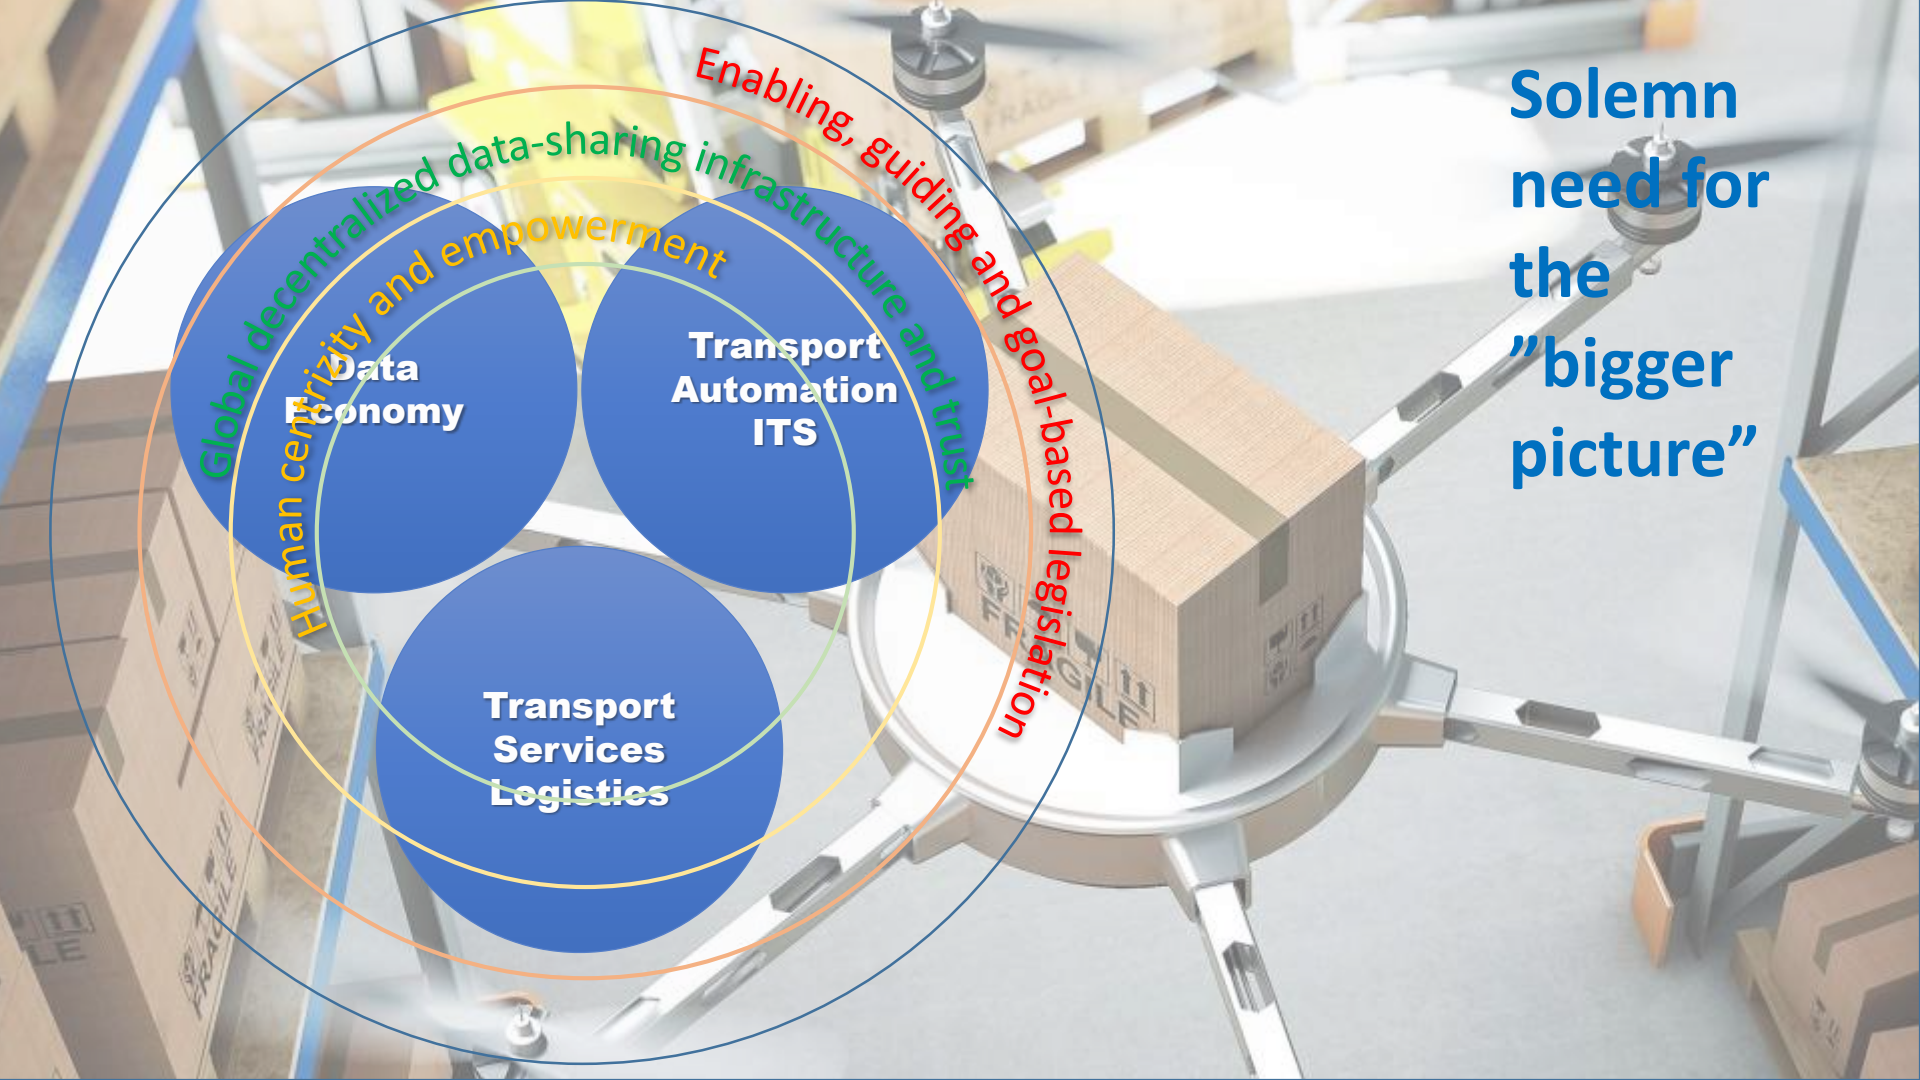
Enabling, guiding and goal-based legislation

Global decentralized data-sharing infrastructure and trust

Human centrizity and empowerment

Data Economy

Transport Automation ITS

Transport Services Logistics

Solemn need for the ”bigger picture”